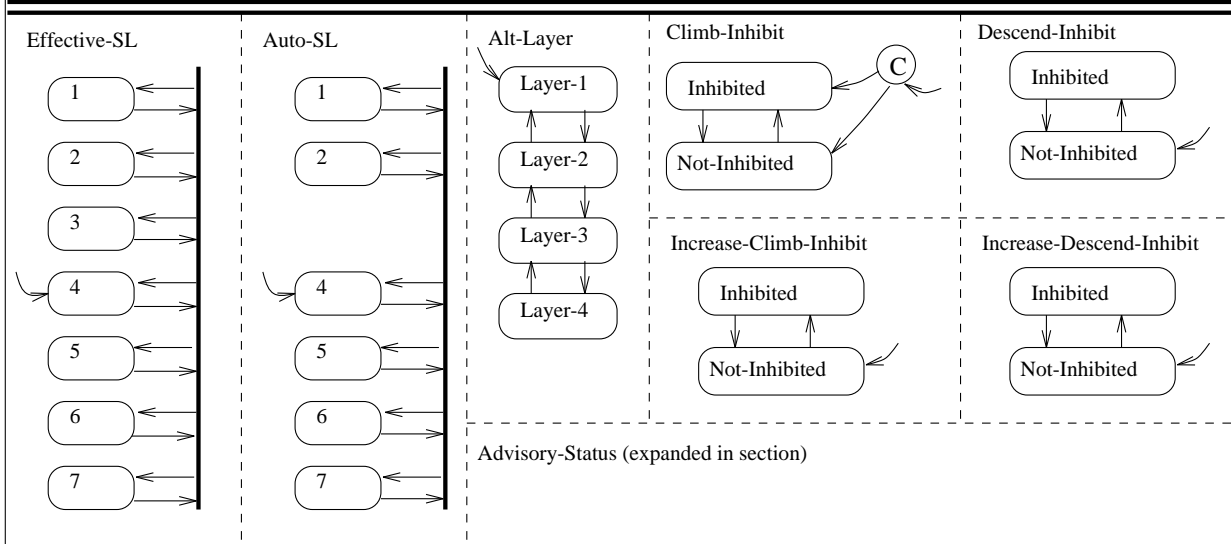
Effective-SL

1

2

3

4

5

6

7

Auto-SL

1

2

4

5

6

7

Alt-Layer

Layer-1

Layer-2

Layer-3

Layer-4

Climb-Inhibit

C

Inhibited

Not-Inhibited

Descend-Inhibit

Inhibited

Not-Inhibited

Increase-Climb-Inhibit

Inhibited

Not-Inhibited

Increase-Descend-Inhibit

Inhibited

Not-Inhibited

Advisory-Status (expanded in section)